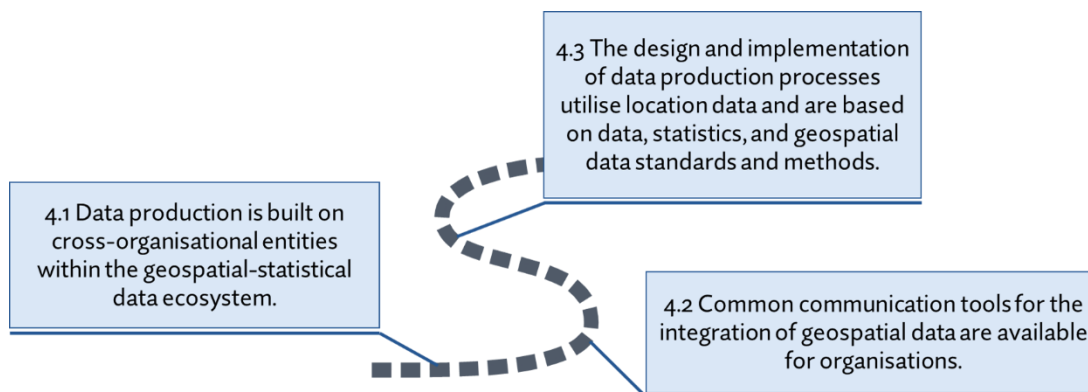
4.3 The design and implementation of data production processes utilise location data and are based on data, statistics, and geospatial data standards and methods.

4.1 Data production is built on cross-organisational entities within the geospatial-statistical data ecosystem.

4.2 Common communication tools for the integration of geospatial data are available for organisations.